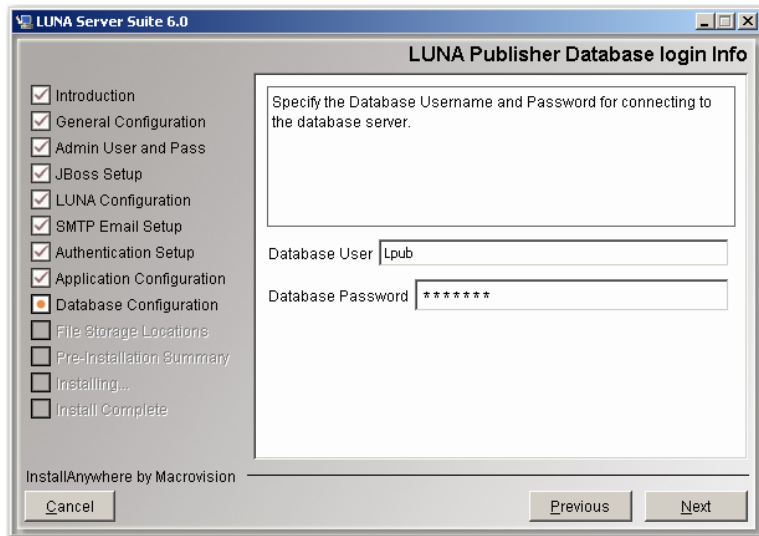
LUNA Server Suite 6.0

LUNA Publisher Database login Info

Introduction
General Configuration
Admin User and Pass
JBoss Setup
LUNA Configuration
SMTP Email Setup
Authentication Setup
Application Configuration
Database Configuration
File Storage Locations
Pre-Installation Summary
Installing...
Install Complete

Specify the Database Username and Password for connecting to the database server.

Database User Lpub

Database Password *******

InstallAnywhere by Macrovision

Cancel

Previous

Next